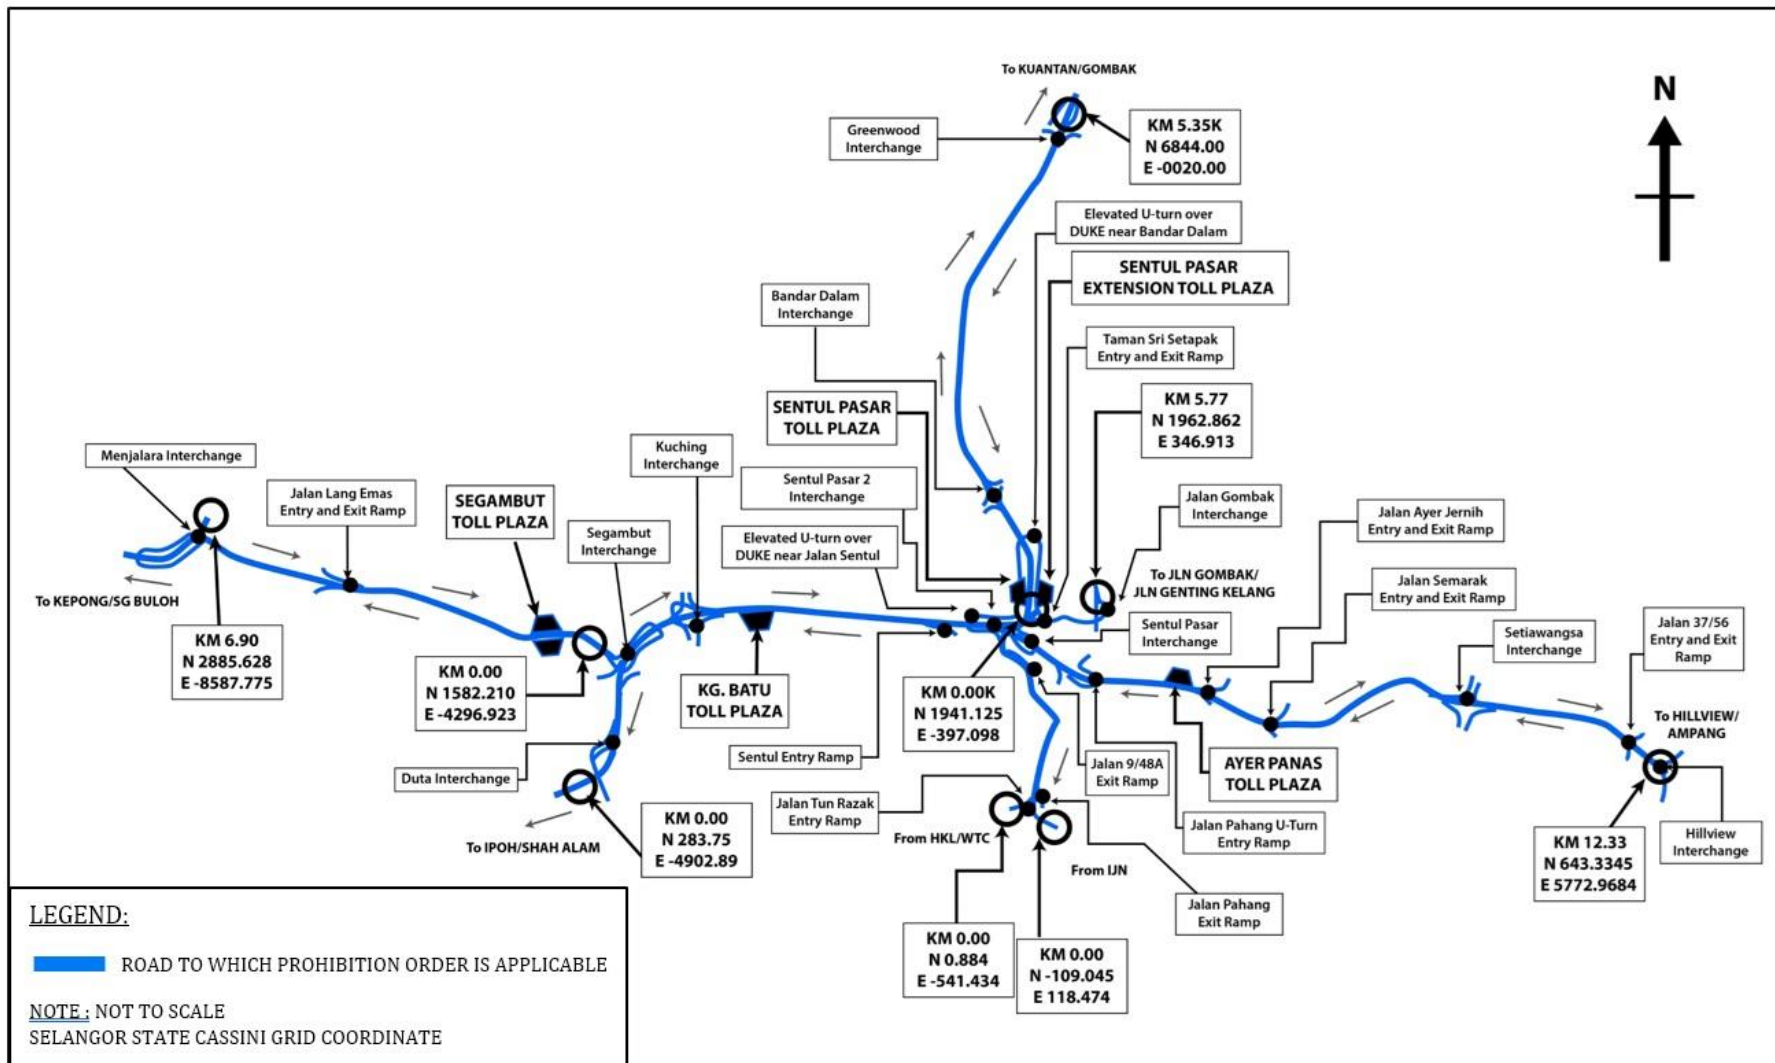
To KUANTAN/GOMBAK

N

Greenwood Interchange

KM 5.35K
N 6844.00
E -0020.00

Elevated U-turn over DUKE near Bandar Dalam

SENTUL PASAR EXTENSION TOLL PLAZA

Bandar Dalam Interchange

Taman Sri Setapak Entry and Exit Ramp

SENTUL PASAR TOLL PLAZA

KM 5.77
N 1962.862
E 346.913

Menjalara Interchange

Jalan Lang Emas Entry and Exit Ramp

SEGAMBUT TOLL PLAZA

Kuching Interchange

Sentul Pasar 2 Interchange

Jalan Gombak Interchange

Segambut Interchange

Elevated U-turn over DUKE near Jalan Sentul

Jalan Ayer Jernih Entry and Exit Ramp

To JLN GOMBAK/ JLN GENTING KELANG

Jalan Semarak Entry and Exit Ramp

To KEPONG/SG BULOH

Sentul Pasar Interchange

Setiawangsa Interchange

Jalan 37/56 Entry and Exit Ramp

KM 6.90
N 2885.628
E -8587.775

KM 0.00
N 1582.210
E -4296.923

KG. BATU TOLL PLAZA

KM 0.00K
N 1941.125
E -397.098

To HILLVIEW/ AMPANG

Sentul Entry Ramp

Duta Interchange

Jalan 9/48A Exit Ramp

AYER PANAS TOLL PLAZA

Jalan Tun Razak Entry Ramp

KM 0.00
N 283.75
E -4902.89

From HKL/WTC

Jalan Pahang U-Turn Entry Ramp

Hillview Interchange

To IPOH/SHAH ALAM

From IJN

KM 12.33
N 643.3345
E 5772.9684

Jalan Pahang Exit Ramp

KM 0.00
N 0.884
E -541.434

KM 0.00
N -109.045
E 118.474

LEGEND:

ROAD TO WHICH PROHIBITION ORDER IS APPLICABLE

NOTE : NOT TO SCALE
SELANGOR STATE CASSINI GRID COORDINATE